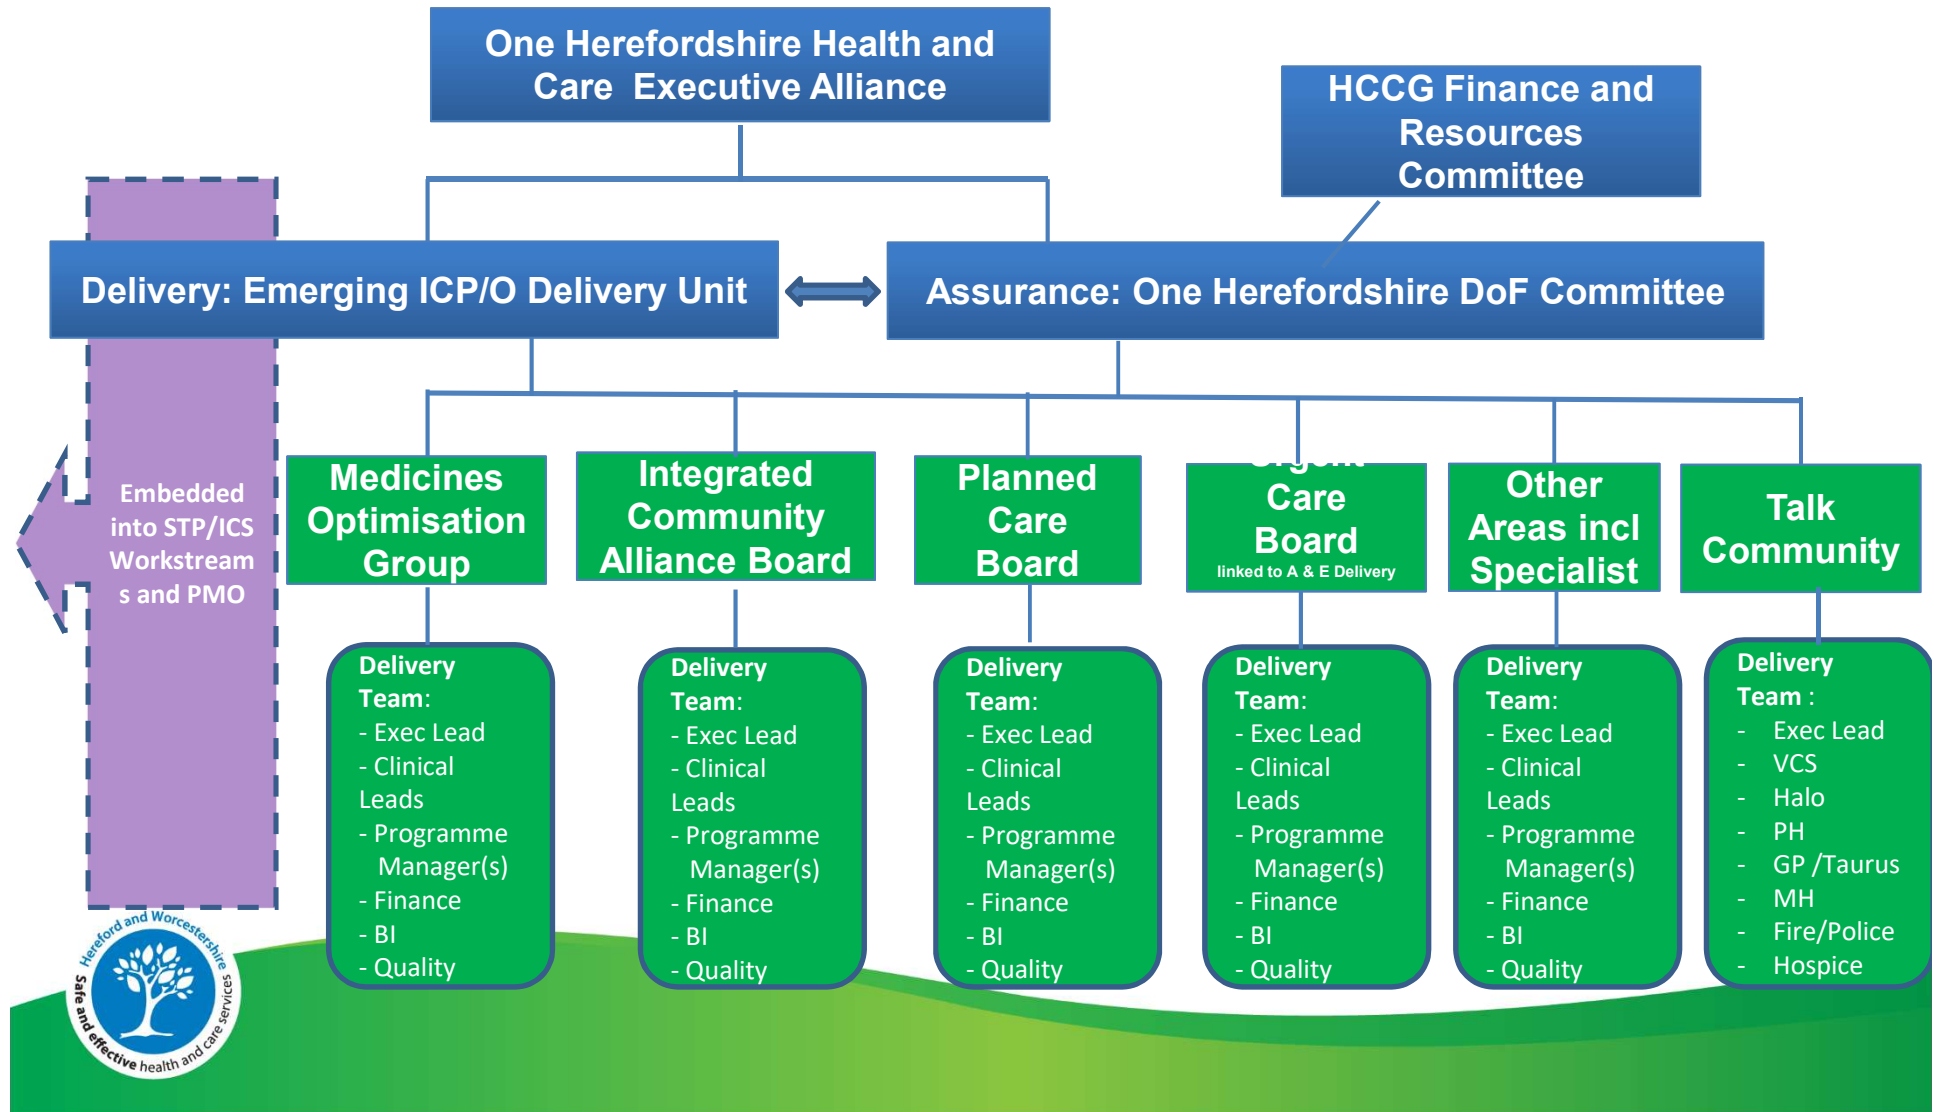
One Herefordshire Health and Care Executive Alliance

HCCG Finance and Resources Committee

Delivery: Emerging ICP/O Delivery Unit

Assurance: One Herefordshire DoF Committee

Embedded into STP/ICS Workstreams and PMO

Medicines Optimisation Group

Integrated Community Alliance Board

Planned Care Board

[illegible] Care Board
linked to A & E Delivery

Other Areas incl Specialist

Talk Community

Delivery Team:
- Exec Lead
- Clinical Leads
- Programme Manager(s)
- Finance
- BI
- Quality

Delivery Team:
- Exec Lead
- Clinical Leads
- Programme Manager(s)
- Finance
- BI
- Quality

Delivery Team:
- Exec Lead
- Clinical Leads
- Programme Manager(s)
- Finance
- BI
- Quality

Delivery Team:
- Exec Lead
- Clinical Leads
- Programme Manager(s)
- Finance
- BI
- Quality

Delivery Team:
- Exec Lead
- Clinical Leads
- Programme Manager(s)
- Finance
- BI
- Quality

Delivery Team :
- Exec Lead
- VCS
- Halo
- PH
- GP /Taurus
- MH
- Fire/Police
- Hospice

Hereford and Worcestershire
Safe and effective health and care services